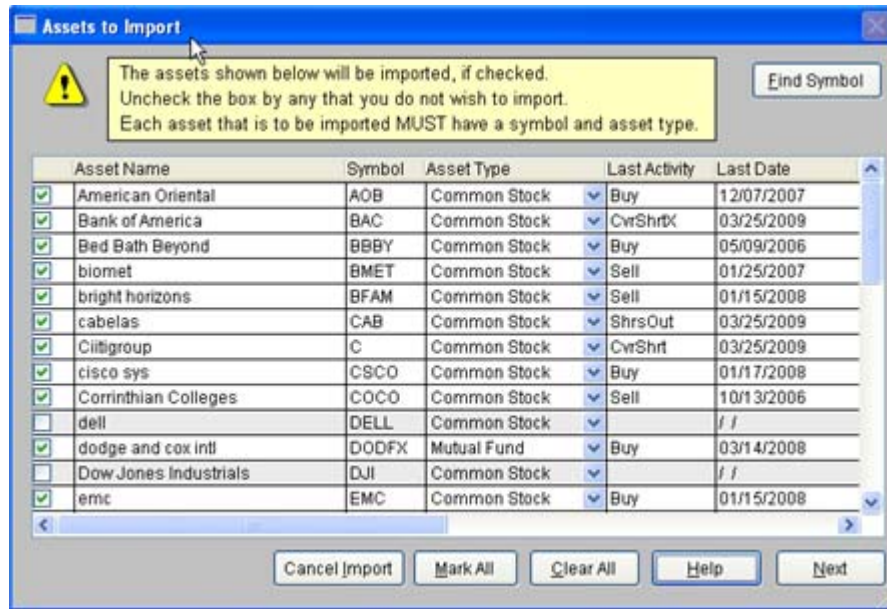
Assets to Import

The assets shown below will be imported, if checked.
Uncheck the box by any that you do not wish to import.
Each asset that is to be imported MUST have a symbol and asset type.

Find Symbol

| | Asset Name | Symbol | Asset Type | Last Activity | Last Date |
|---|---|---|---|---|---|
| ☑ | American Oriental | AOB | Common Stock | Buy | 12/07/2007 |
| ☑ | Bank of America | BAC | Common Stock | CvrShrtX | 03/25/2009 |
| ☑ | Bed Bath Beyond | BBBY | Common Stock | Buy | 05/09/2006 |
| ☑ | biomet | BMET | Common Stock | Sell | 01/25/2007 |
| ☑ | bright horizons | BFAM | Common Stock | Sell | 01/15/2008 |
| ☑ | cabelas | CAB | Common Stock | ShrsOut | 03/25/2009 |
| ☑ | Ciitigroup | C | Common Stock | CvrShrt | 03/25/2009 |
| ☑ | cisco sys | CSCO | Common Stock | Buy | 01/17/2008 |
| ☑ | Corrinthian Colleges | COCO | Common Stock | Sell | 10/13/2006 |
| ☐ | dell | DELL | Common Stock | | / / |
| ☑ | dodge and cox intl | DODFX | Mutual Fund | Buy | 03/14/2008 |
| ☐ | Dow Jones Industrials | DJI | Common Stock | | / / |
| ☑ | emc | EMC | Common Stock | Buy | 01/15/2008 |

Cancel Import  Mark All  Clear All  Help  Next